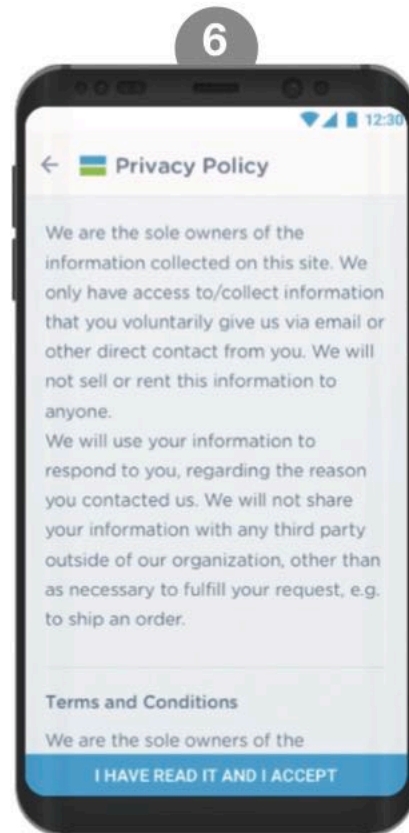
6

12:30

← Privacy Policy

We are the sole owners of the information collected on this site. We only have access to/collect information that you voluntarily give us via email or other direct contact from you. We will not sell or rent this information to anyone.
We will use your information to respond to you, regarding the reason you contacted us. We will not share your information with any third party outside of our organization, other than as necessary to fulfill your request, e.g. to ship an order.

Terms and Conditions

We are the sole owners of the

I HAVE READ IT AND I ACCEPT